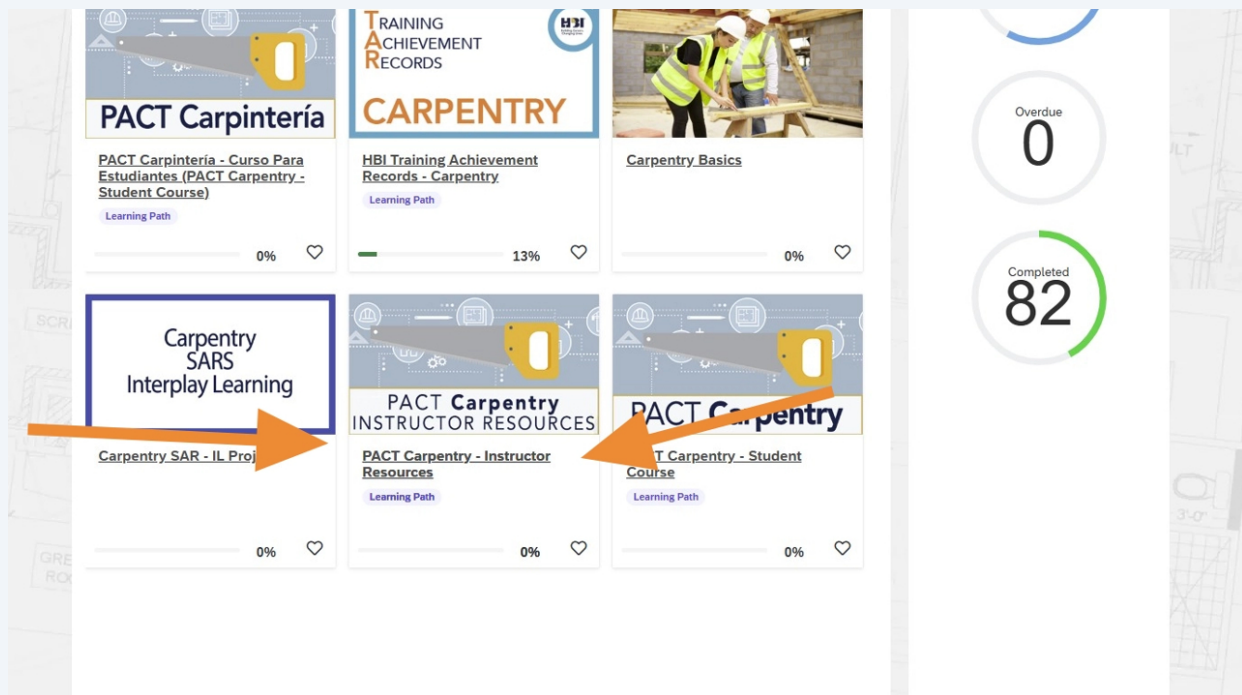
PACT Carpintería

PACT Carpintería - Curso Para Estudiantes (PACT Carpentry - Student Course)

Learning Path

0%

TRAINING ACHIEVEMENT RECORDS

HBI

CARPENTRY

HBI Training Achievement Records - Carpentry

Learning Path

13%

Carpentry Basics

0%

Overdue

0

Completed

82

Carpentry SARS Interplay Learning

Carpentry SAR - IL Proj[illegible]

0%

PACT Carpentry INSTRUCTOR RESOURCES

PACT Carpentry - Instructor Resources

Learning Path

0%

PACT Carpentry

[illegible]T Carpentry - Student Course

Learning Path

0%